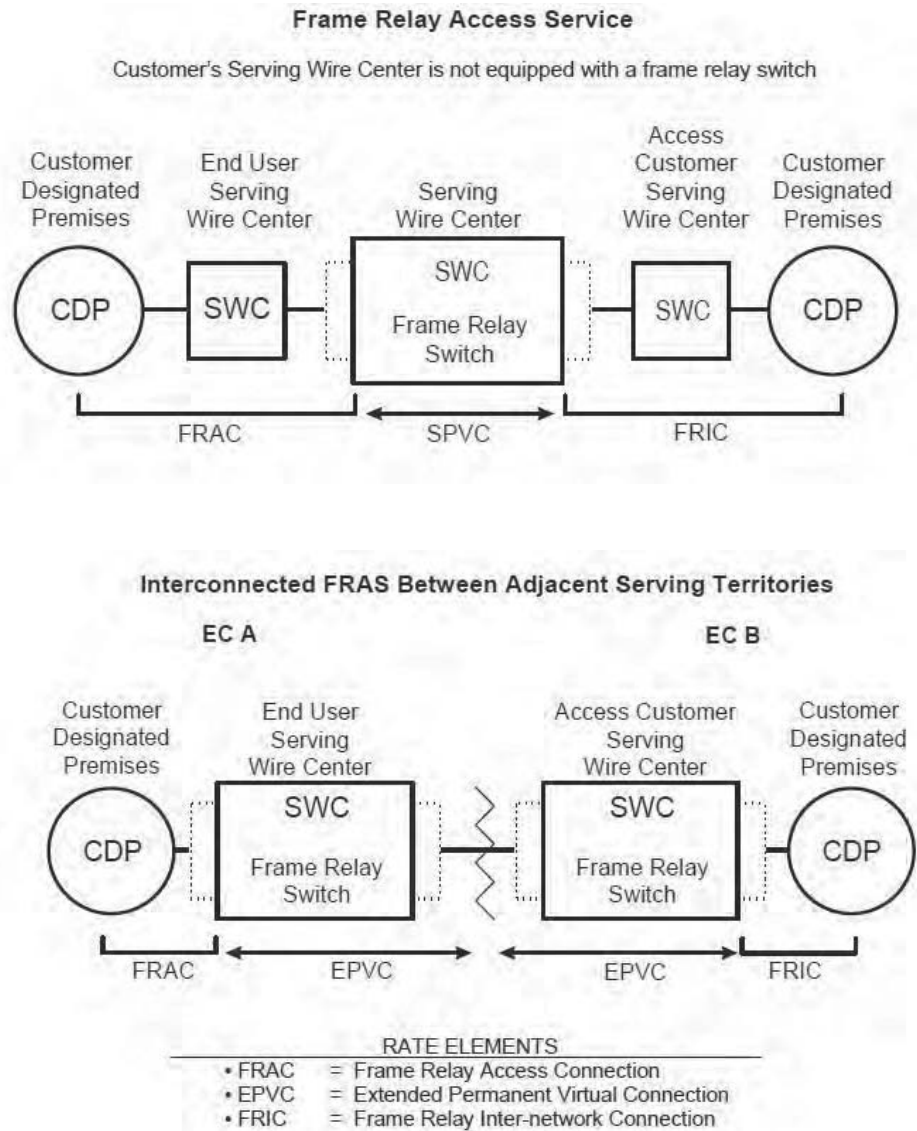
Frame Relay Access Service

Customer's Serving Wire Center is not equipped with a frame relay switch

Customer Designated Premises

End User Serving Wire Center

Serving Wire Center

Access Customer Serving Wire Center

Customer Designated Premises

CDP

SWC

SWC

Frame Relay Switch

SWC

CDP

FRAC

SPVC

FRIC

Interconnected FRAS Between Adjacent Serving Territories

EC A

EC B

Customer Designated Premises

End User Serving Wire Center

Access Customer Serving Wire Center

Customer Designated Premises

CDP

SWC

Frame Relay Switch

SWC

Frame Relay Switch

CDP

FRAC

EPVC

EPVC

FRIC

RATE ELEMENTS
• FRAC = Frame Relay Access Connection
• EPVC = Extended Permanent Virtual Connection
• FRIC = Frame Relay Inter-network Connection